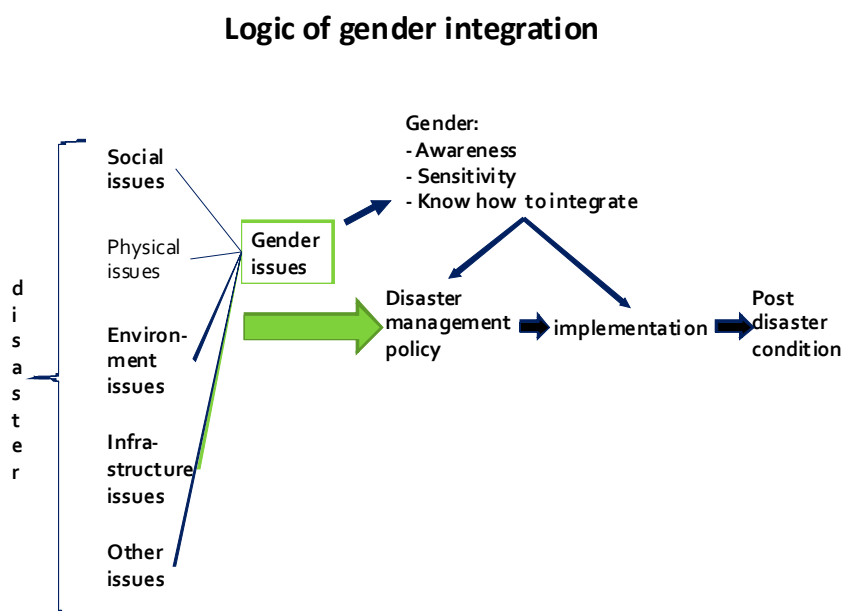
Logic of gender integration

d
i
s
a
s
t
e
r

Social issues

Physical issues

Environment issues

Infrastructure issues

Other issues

Gender issues

Gender:
- Awareness
- Sensitivity
- Know how to integrate

Disaster management policy

implementation

Post disaster condition